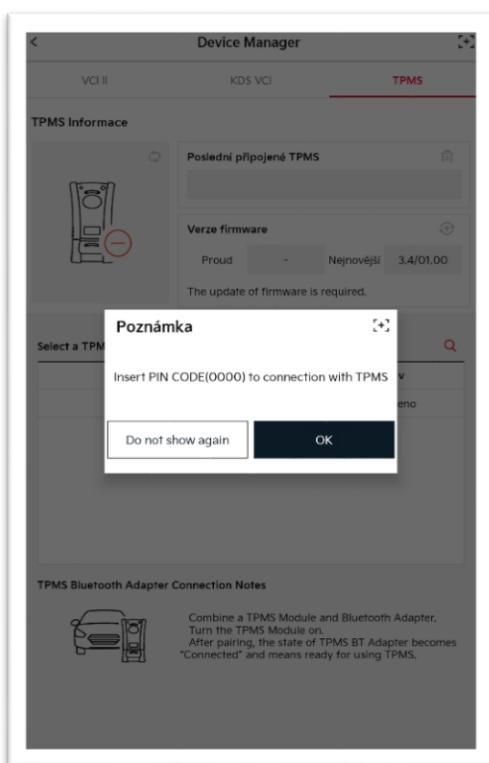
Device Manager

VCI II
KDS VCI
TPMS

TPMS Informace

Poslední připojené TPMS

Verze firmware

Proud
-
Nejnovější
3.4/01.00

The update of firmware is required.

Select a TPM

v

eno

Poznámka

Insert PIN CODE(0000) to connection with TPMS

Do not show again
OK

TPMS Bluetooth Adapter Connection Notes

Combine a TPMS Module and Bluetooth Adapter.
Turn the TPMS Module on.
After pairing, the state of TPMS BT Adapter becomes "Connected" and means ready for using TPMS.